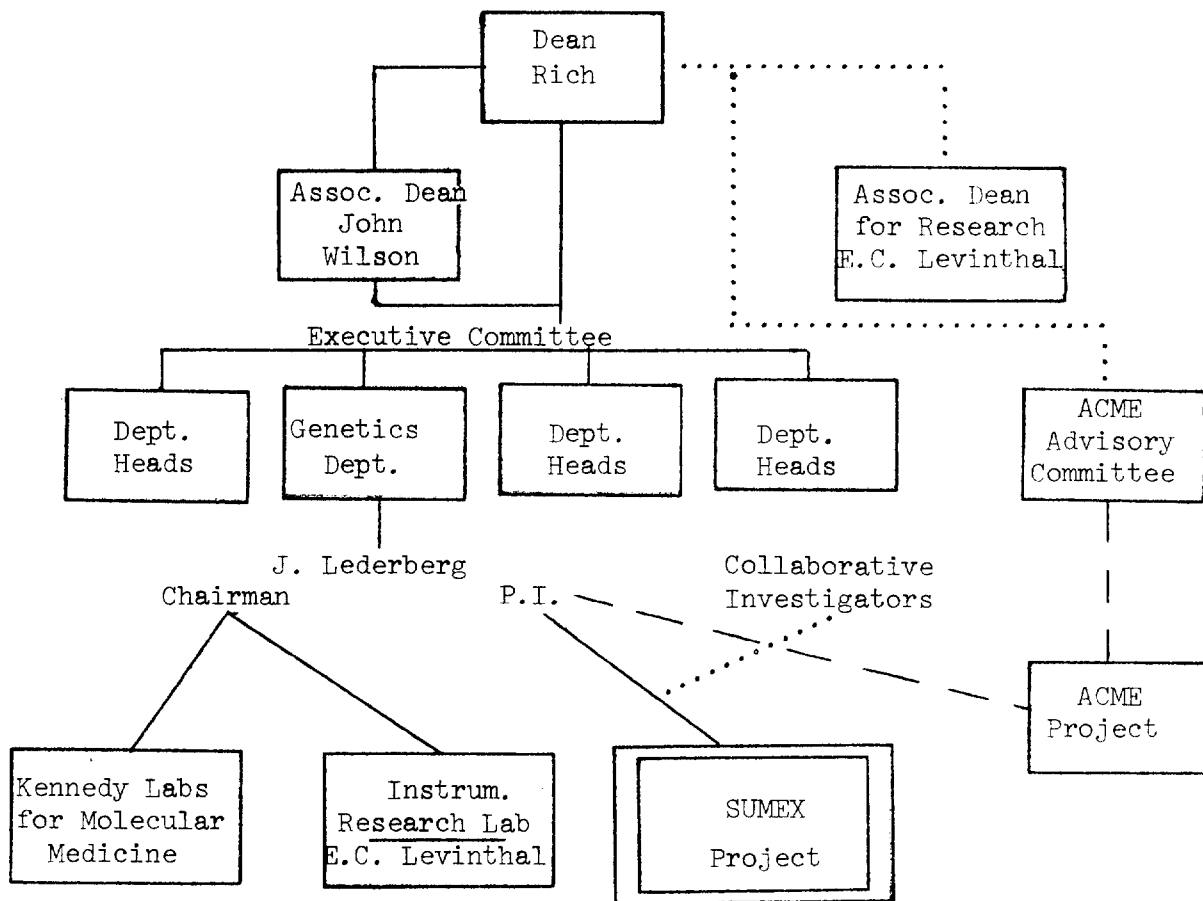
Dean Rich

Assoc. Dean John Wilson

Assoc. Dean for Research E.C. Levinthal

Executive Committee

Dept. Heads

Genetics Dept.

Dept. Heads

Dept. Heads

ACME Advisory Committee

J. Lederberg
Chairman

P.I.

Collaborative Investigators

ACME Project

Kennedy Labs for Molecular Medicine

Instrum. Research Lab E.C. Levinthal

SUMEX Project